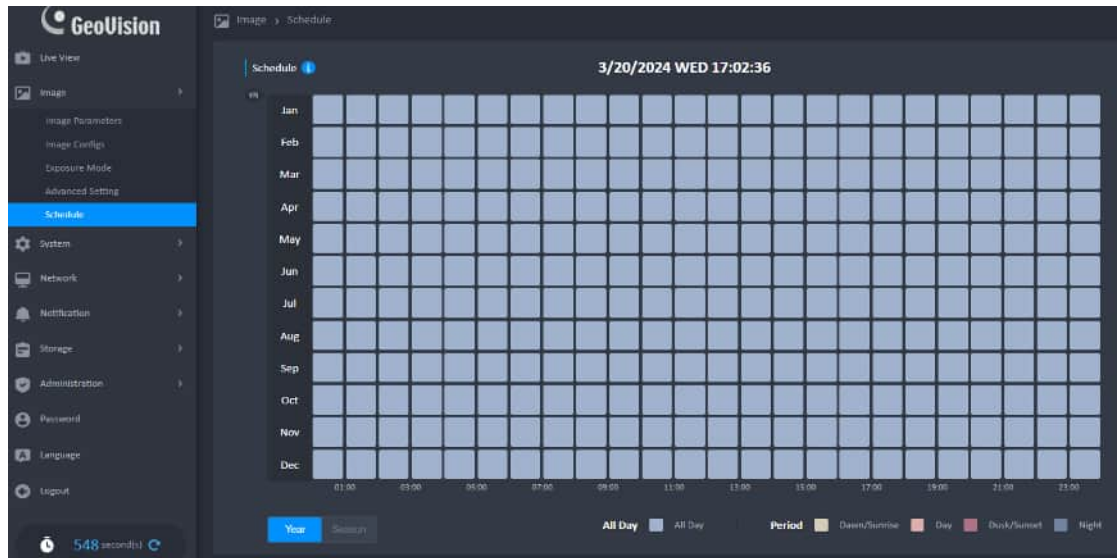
GeoVision

Live View
Image
Image Parameters
Image Configs
Exposure Mode
Advanced Setting
Schedule
System
Network
Notification
Storage
Administration
Password
Language
Logout

548 second(s)

Image › Schedule

Schedule

3/20/2024 WED 17:02:36

Jan
Feb
Mar
Apr
May
Jun
Jul
Aug
Sep
Oct
Nov
Dec

01:00 03:00 05:00 07:00 09:00 11:00 13:00 15:00 17:00 19:00 21:00 23:00

Year Season

All Day All Day

Period Dawn/Sunrise Day Dusk/Sunset Night